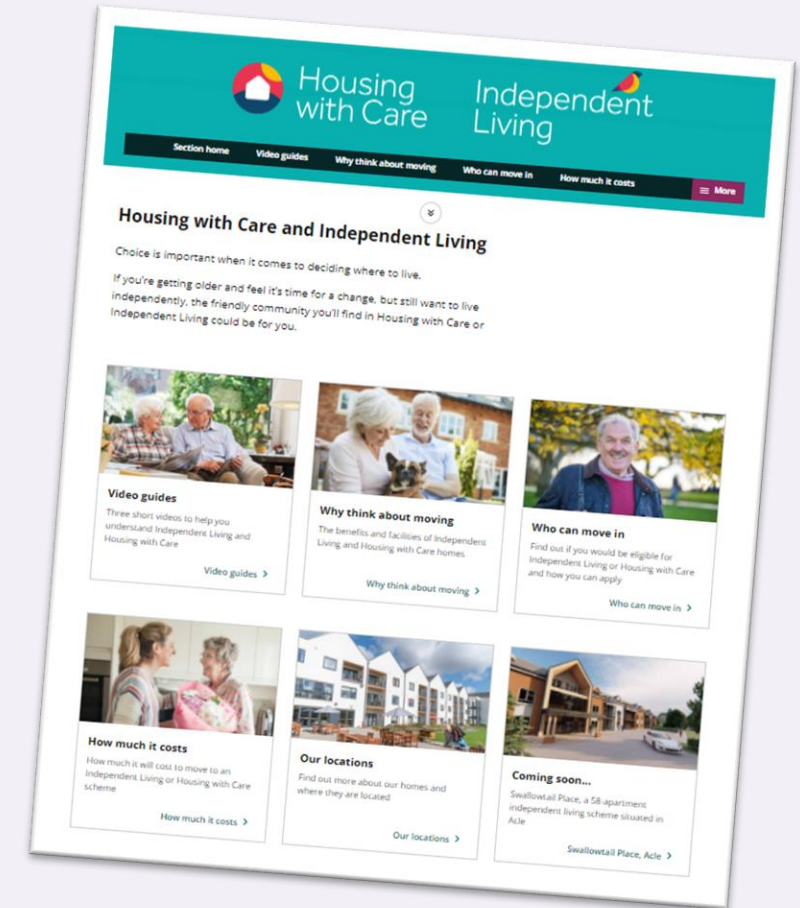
Housing with Care

Independent Living

Section home
Video guides
Why think about moving
Who can move in
How much it costs
More

Housing with Care and Independent Living

Choice is important when it comes to deciding where to live.

If you're getting older and feel it's time for a change, but still want to live independently, the friendly community you'll find in Housing with Care or Independent Living could be for you.

Video guides

Three short videos to help you understand Independent Living and Housing with Care

Video guides >

Why think about moving

The benefits and facilities of Independent Living and Housing with Care homes

Why think about moving >

Who can move in

Find out if you would be eligible for Independent Living or Housing with Care and how you can apply

Who can move in >

How much it costs

How much it will cost to move to an Independent Living or Housing with Care scheme

How much it costs >

Our locations

Find out more about our homes and where they are located

Our locations >

Coming soon...

Swallowtail Place, a 58-apartment independent living scheme situated in Acle

Swallowtail Place, Acle >